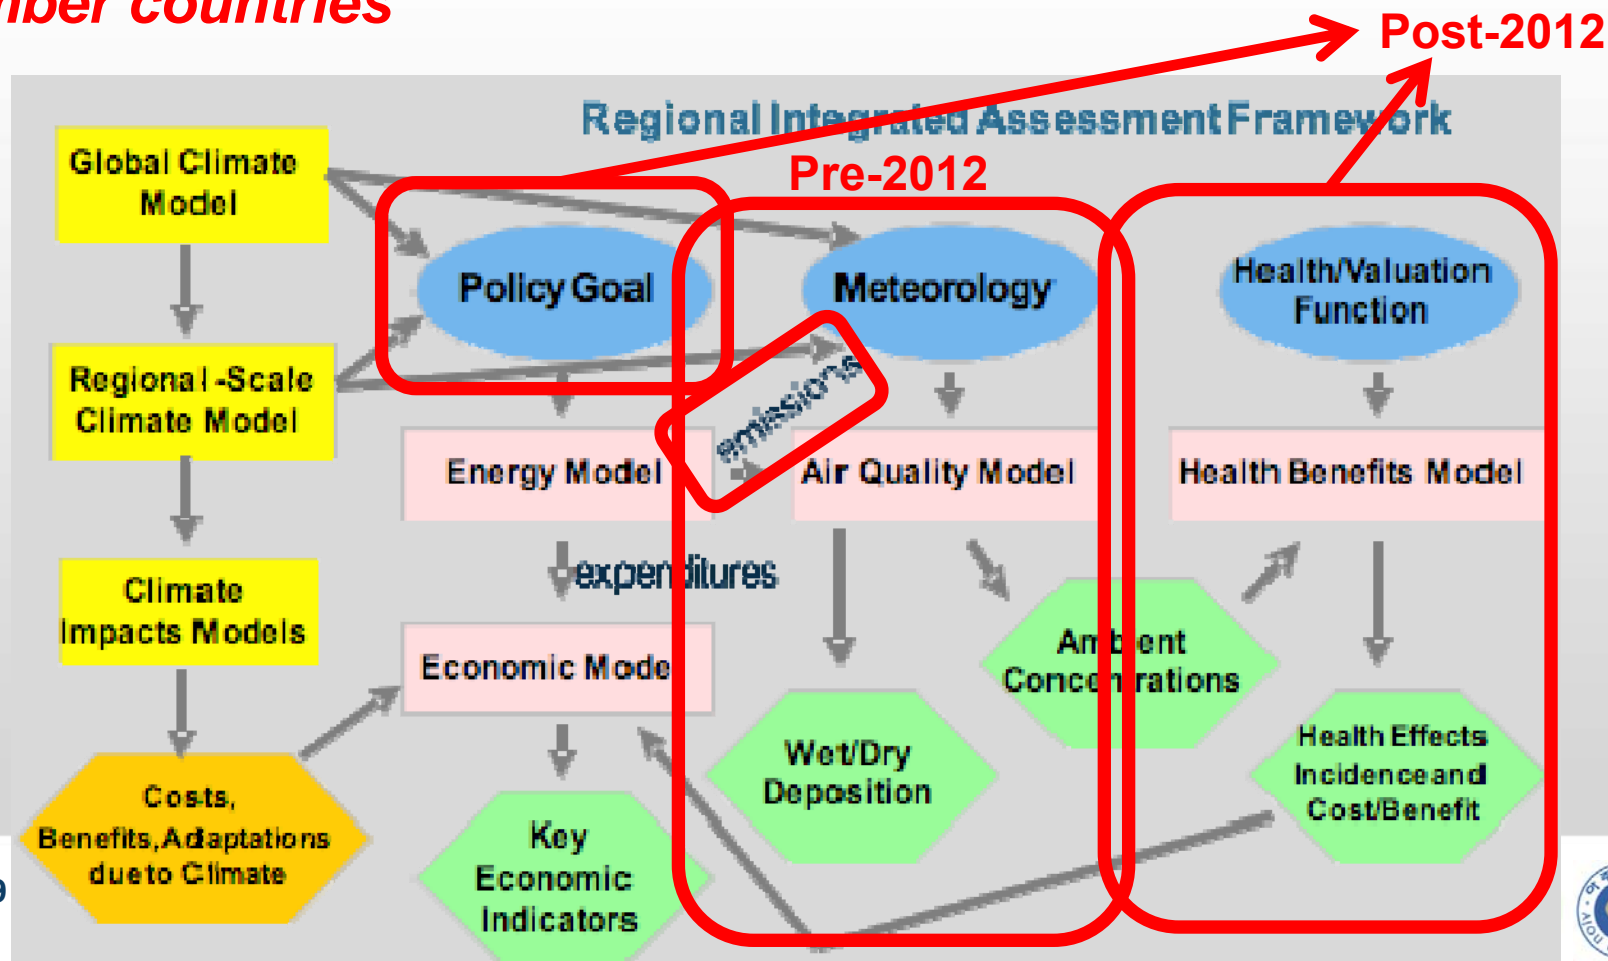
mber countries

Post-2012

Regional Integrated Assessment Framework

Pre-2012

Global Climate Model

Policy Goal

Meteorology

Health/Valuation Function

Regional-Scale Climate Model

emissions

Energy Model

Air Quality Model

Health Benefits Model

Climate Impacts Models

expenditures

Economic Model

Ambient Concentrations

Wet/Dry Deposition

Health Effects Incidence and Cost/Benefit

Costs, Benefits, Adaptations due to Climate

Key Economic Indicators